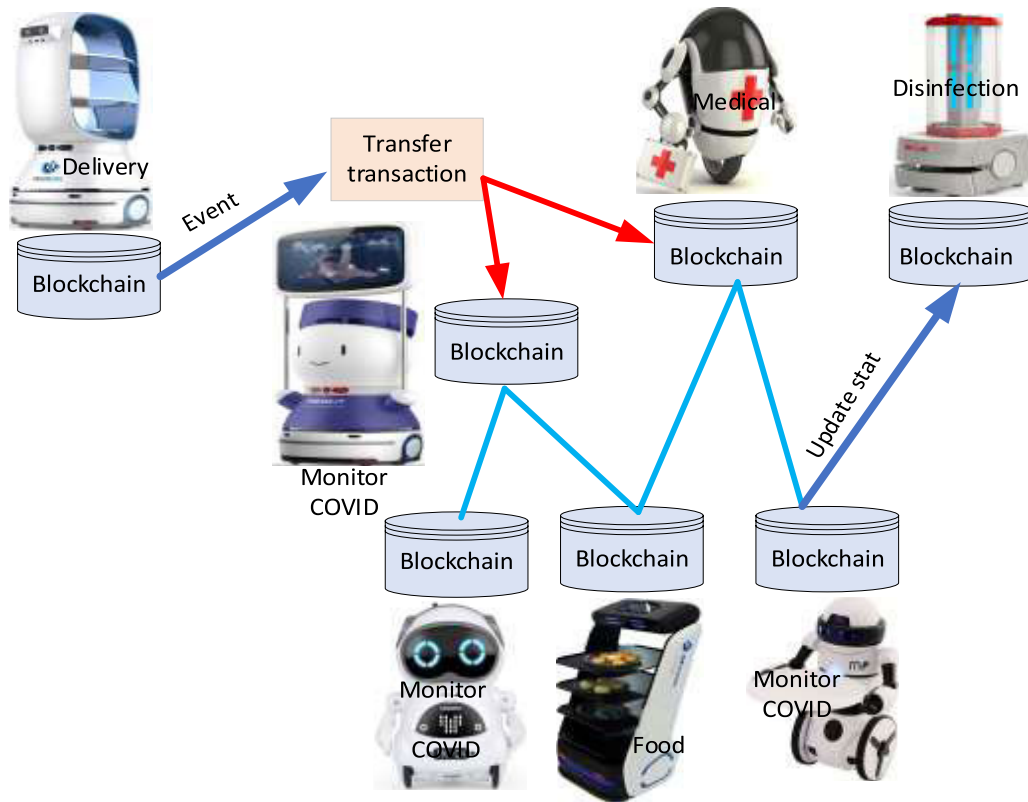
Delivery

Blockchain

Event

Transfer transaction

Medical

Disinfection

Blockchain

Blockchain

Blockchain

Monitor COVID

Update stat

Blockchain

Blockchain

Blockchain

Monitor COVID

Food

Monitor COVID